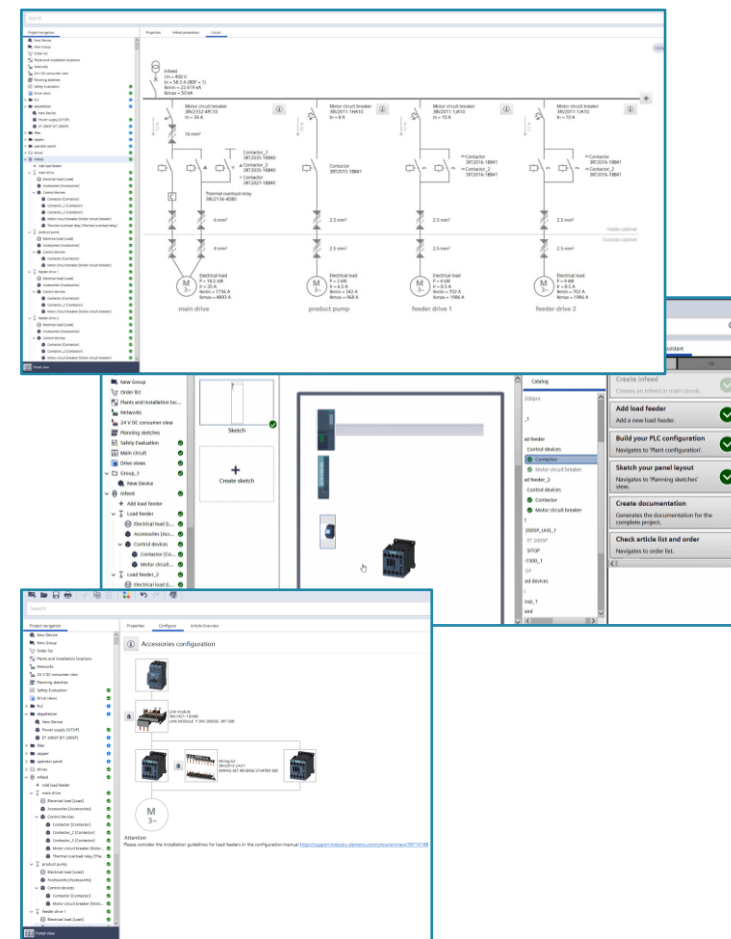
Search

Project navigation

New Device
New Group
Order list
Plants and installation locations
Networks
24 V DC consumer view
Planning sketches
Safety Evaluation
Drive views
PLC
Infeed

Properties Infeed parameters Circuit

Infeed
Un = 400 V
In = 58.5 A (RDF = 1)
Ikmin = 22.619 kA
Ikmax = 50 kA

Motor circuit breaker
3RV2332-4PC10
In = 36 A

Motor circuit breaker
3RV2011-1HA10
In = 8 A

Motor circuit breaker
3RV2011-1JA10
In = 10 A

Motor circuit breaker
3RV2011-1JA10
In = 10 A

50 mm²

Contactor_1
3RT2035-1NB40
Contactor
3RT2035-1NB40
Contactor_2
3RT2027-1NB40

Contactor
3RT2015-1BB41

Contactor
3RT2016-1BB41
Contactor_2
3RT2016-1BB41

Contactor
3RT2016-1BB41
Contactor_2
3RT2016-1BB41

Thermal overload relay
3RU2136-4EB0

6 mm²
2.5 mm²
2.5 mm²
2.5 mm²

Inside cabinet
Outside cabinet

4 mm²
2.5 mm²
2.5 mm²
2.5 mm²

Electrical load
P = 18.5 kW
Ir = 35 A
Ikmin = 1736 A
Ikmax = 4893 A

Electrical load
P = 3 kW
Ir = 6.5 A
Ikmin = 342 A
Ikmax = 968 A

Electrical load
P = 4 kW
Ir = 8.5 A
Ikmin = 702 A
Ikmax = 1986 A

Electrical load
P = 4 kW
Ir = 8.5 A
Ikmin = 702 A
Ikmax = 1986 A

main drive
product pump
feeder drive 1
feeder drive 2

New Group
order list
Plants and installation loc...
Networks
24 V DC consumer view
Planning sketches
Safety Evaluation
Main circuit
Drive views
Group_1
New Device
Infeed
Add load feeder
Load feeder
Electrical load [L...
Accessories [Acc...
Control devices
Contactor [Co...
Motor circuit...
Load feeder_2
Electrical load [L...

Sketch
Create sketch

Catalog

Contactor
Motor circuit breaker
Control devices
Contactor
Motor circuit breaker

Create infeed
Creates an infeed in main circuit.

Add load feeder
Add a new load feeder.

Build your PLC configuration
Navigates to 'Plant configuration'.

Sketch your panel layout
Navigates to 'Planning sketches' view.

Create documentation
Generates the documentation for the complete project.

Check article list and order
Navigates to order list.

Search

Project navigation

Properties Configure Article Overview

Accessories configuration

Link module
3RA1921-1DA00
LINK MODULE 3 (RV 2000) RT 2000

Wiring kit
3RA2913-2AA1
WIRING SET REVERSE STARTER S00

M
3~

Attention
Please consider the installation guidelines for load feeders in the configuration manual https://support.industry.siemens.com/cs/ww/en/view/39714188

Portal view